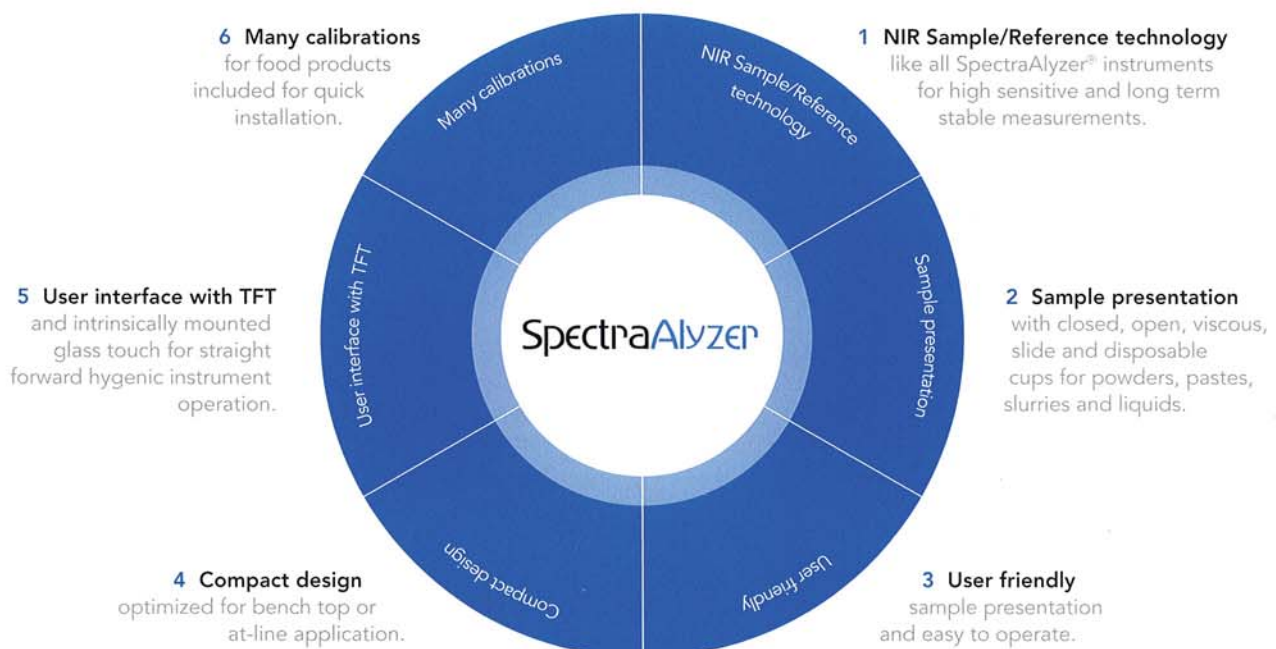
6 Many calibrations
for food products included for quick installation.

1 NIR Sample/Reference technology
like all SpectraAlyzer® instruments for high sensitive and long term stable measurements.

Many calibrations

NIR Sample/Reference technology

User interface with TFT

SpectraAlyzer

Sample presentation

Compact design

User friendly

5 User interface with TFT
and intrinsically mounted glass touch for straight forward hygenic instrument operation.

2 Sample presentation
with closed, open, viscous, slide and disposable cups for powders, pastes, slurries and liquids.

4 Compact design
optimized for bench top or at-line application.

3 User friendly
sample presentation and easy to operate.